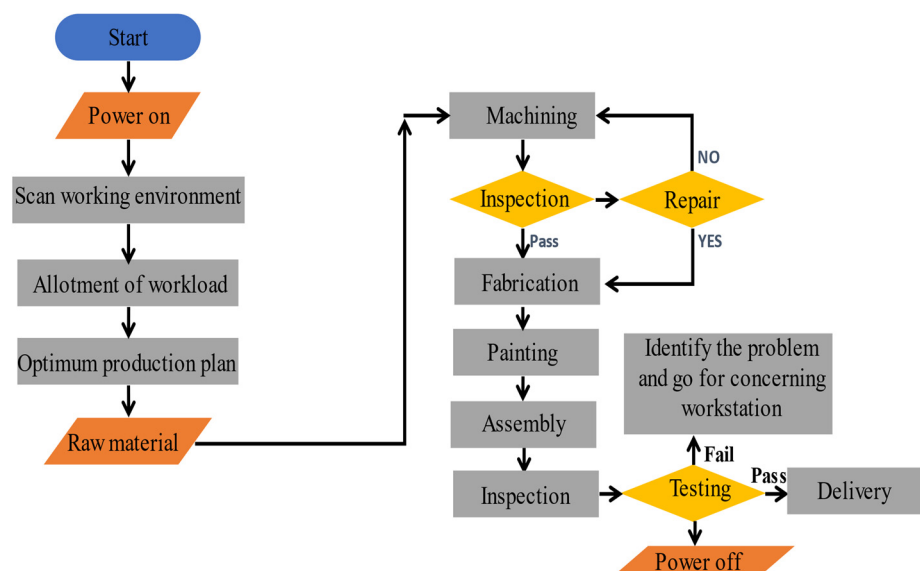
Start

Power on

Scan working environment

Allotment of workload

Optimum production plan

Raw material

Machining

Inspection

Repair

NO

YES

Pass

Fabrication

Painting

Assembly

Inspection

Testing

Identify the problem and go for concerning workstation

Fail

Pass

Delivery

Power off